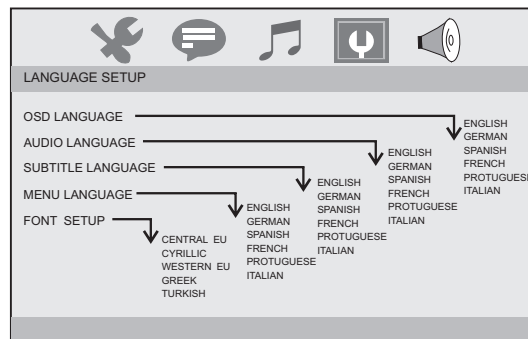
LANGUAGE SETUP

OSD LANGUAGE

ENGLISH
GERMAN
SPANISH
FRENCH
PROTUGUESE
ITALIAN

AUDIO LANGUAGE

ENGLISH
GERMAN
SPANISH
FRENCH
PROTUGUESE
ITALIAN

SUBTITLE LANGUAGE

ENGLISH
GERMAN
SPANISH
FRENCH
PROTUGUESE
ITALIAN

MENU LANGUAGE

ENGLISH
GERMAN
SPANISH
FRENCH
PROTUGUESE
ITALIAN

FONT SETUP

CENTRAL EU
CYRILLIC
WESTERN EU
GREEK
TURKISH